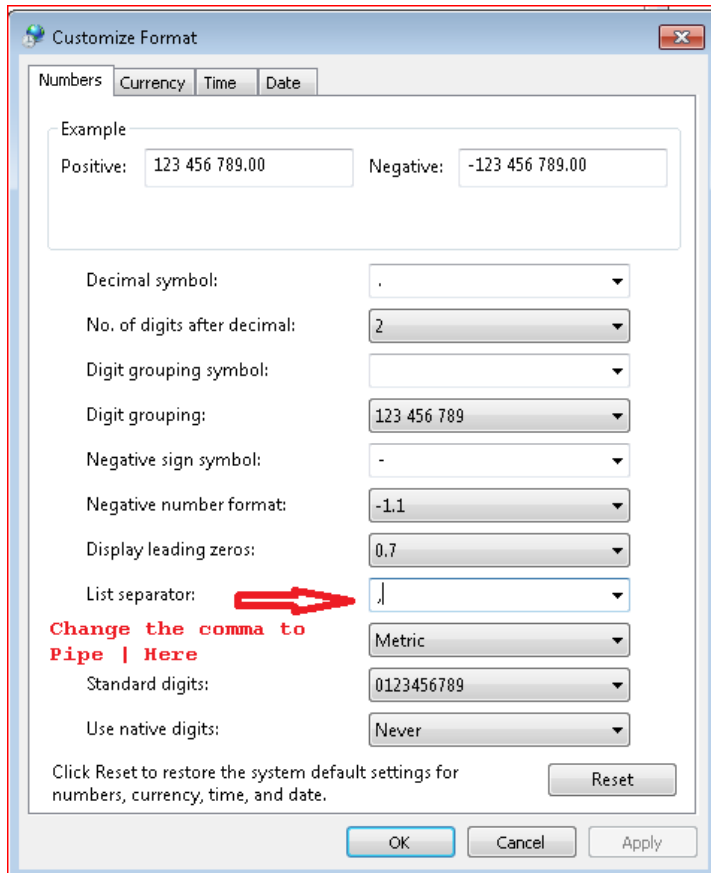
Customize Format

Numbers | Currency | Time | Date

Example
Positive: 123 456 789.00
Negative: -123 456 789.00

Decimal symbol: .
No. of digits after decimal: 2
Digit grouping symbol:
Digit grouping: 123 456 789
Negative sign symbol: -
Negative number format: -1.1
Display leading zeros: 0.7
List separator: ,
Change the comma to Pipe | Here
Metric
Standard digits: 0123456789
Use native digits: Never

Click Reset to restore the system default settings for numbers, currency, time, and date.

Reset

OK Cancel Apply